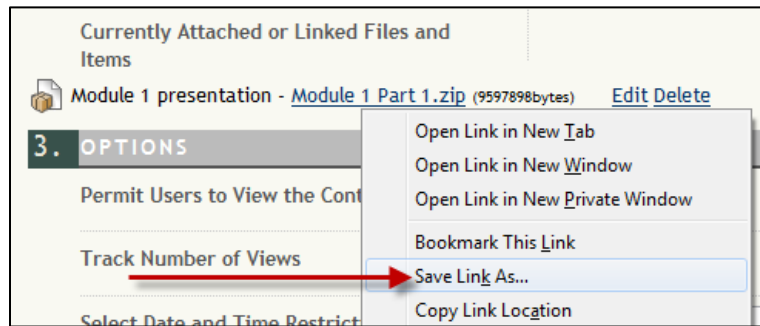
Currently Attached or Linked Files and Items

Module 1 presentation - Module 1 Part 1.zip (9597898bytes) Edit Delete

3. OPTIONS

Permit Users to View the Cont

Track Number of Views

Select Date and Time Restricti

Open Link in New Tab
Open Link in New Window
Open Link in New Private Window
Bookmark This Link
Save Link As...
Copy Link Location